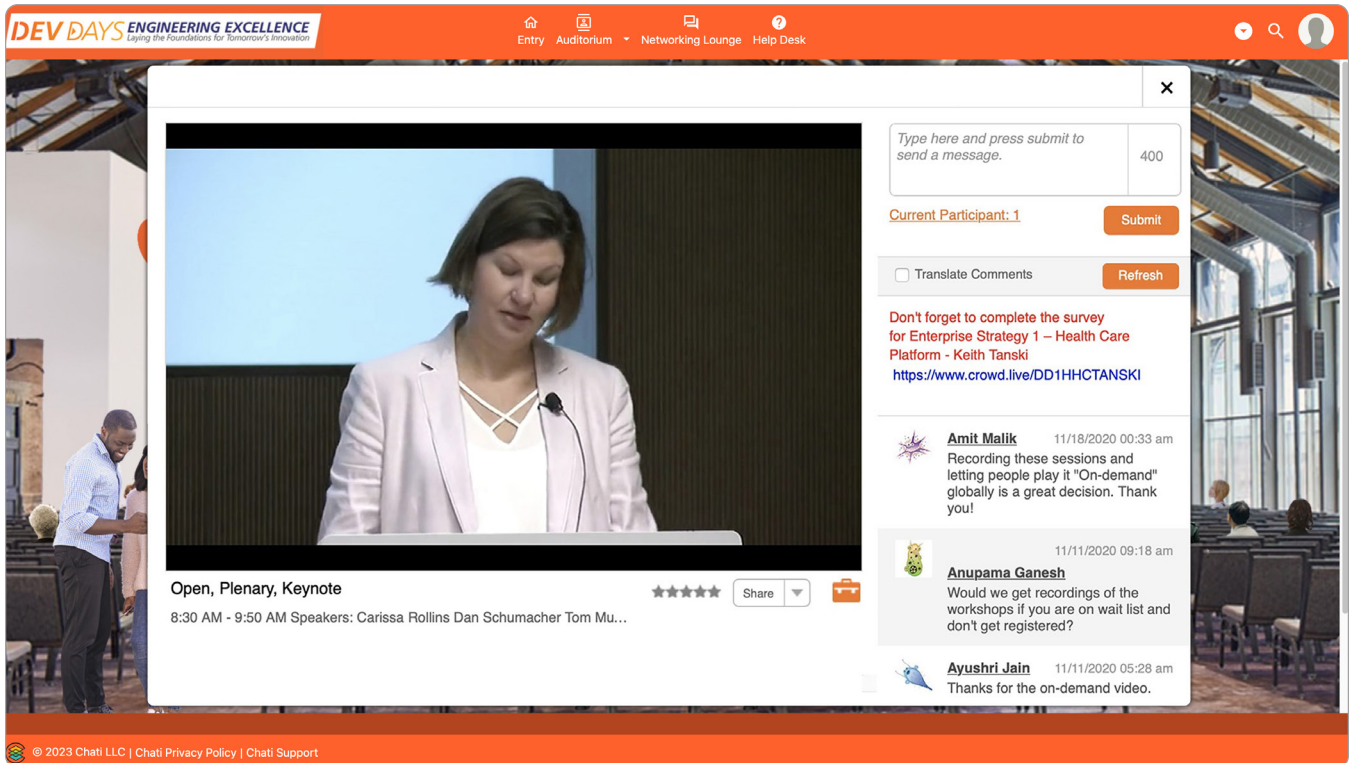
DEV DAYS ENGINEERING EXCELLENCE
Laying the Foundations for Tomorrow's Innovation

Entry Auditorium Networking Lounge Help Desk

×

Type here and press submit to send a message.
400

Current Participant: 1
Submit

Translate Comments
Refresh

Don't forget to complete the survey for Enterprise Strategy 1 – Health Care Platform - Keith Tanski
https://www.crowd.live/DD1HHCTANSKI

Amit Malik 11/18/2020 00:33 am
Recording these sessions and letting people play it "On-demand" globally is a great decision. Thank you!

11/11/2020 09:18 am
Anupama Ganesh
Would we get recordings of the workshops if you are on wait list and don't get registered?

Ayushri Jain 11/11/2020 05:28 am
Thanks for the on-demand video.

Open, Plenary, Keynote
Share
8:30 AM - 9:50 AM Speakers: Carissa Rollins Dan Schumacher Tom Mu...

© 2023 Chati LLC | Chati Privacy Policy | Chati Support